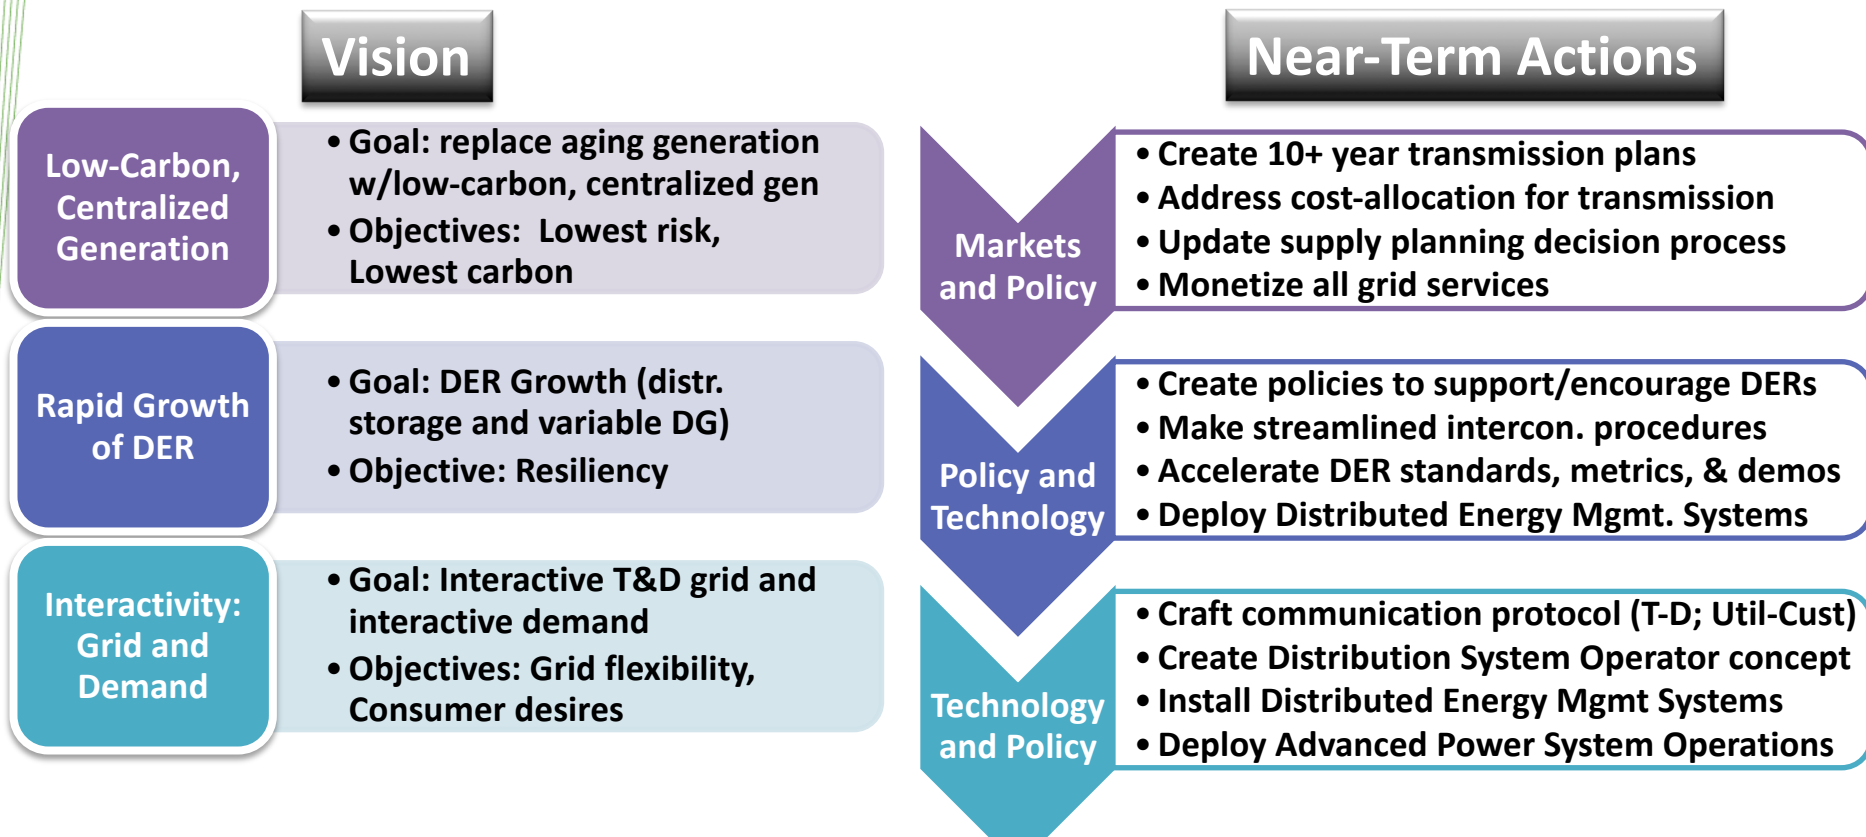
Vision

Low-Carbon, Centralized Generation

• Goal: replace aging generation w/low-carbon, centralized gen
• Objectives: Lowest risk, Lowest carbon

Rapid Growth of DER

• Goal: DER Growth (distr. storage and variable DG)
• Objective: Resiliency

Interactivity: Grid and Demand

• Goal: Interactive T&D grid and interactive demand
• Objectives: Grid flexibility, Consumer desires

Near-Term Actions

Markets and Policy

• Create 10+ year transmission plans
• Address cost-allocation for transmission
• Update supply planning decision process
• Monetize all grid services

Policy and Technology

• Create policies to support/encourage DERs
• Make streamlined intercon. procedures
• Accelerate DER standards, metrics, & demos
• Deploy Distributed Energy Mgmt. Systems

Technology and Policy

• Craft communication protocol (T-D; Util-Cust)
• Create Distribution System Operator concept
• Install Distributed Energy Mgmt Systems
• Deploy Advanced Power System Operations